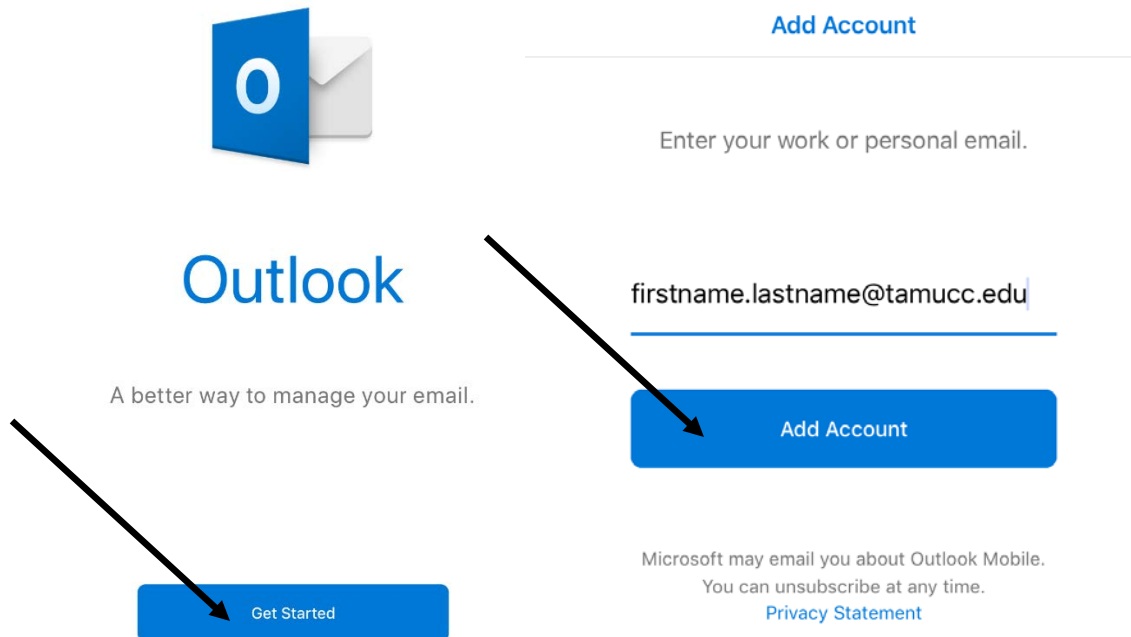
O

Outlook

A better way to manage your email.

Get Started

Add Account

Enter your work or personal email.

firstname.lastname@tamucc.edu

Add Account

Microsoft may email you about Outlook Mobile. You can unsubscribe at any time.
Privacy Statement